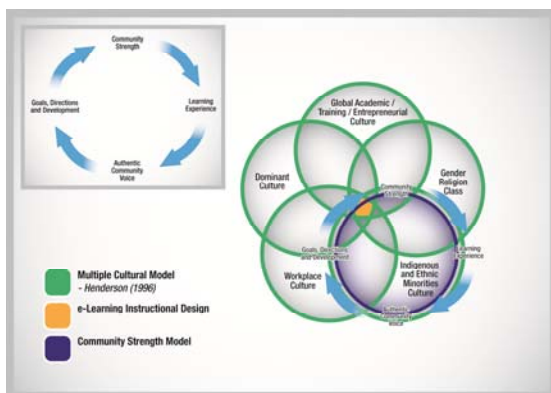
Community Strength

Learning Experience

Authentic Community Voice

Goals, Directions and Development

Global Academic / Training / Entrepreneurial Culture

Dominant Culture

Gender Religion Class

Community Strength

Goals, Directions and Development

Learning Experience

Workplace Culture

Indigenous and Ethnic Minorities Culture

Authentic Community Voice

Multiple Cultural Model - Henderson (1996)

e-Learning Instructional Design

Community Strength Model